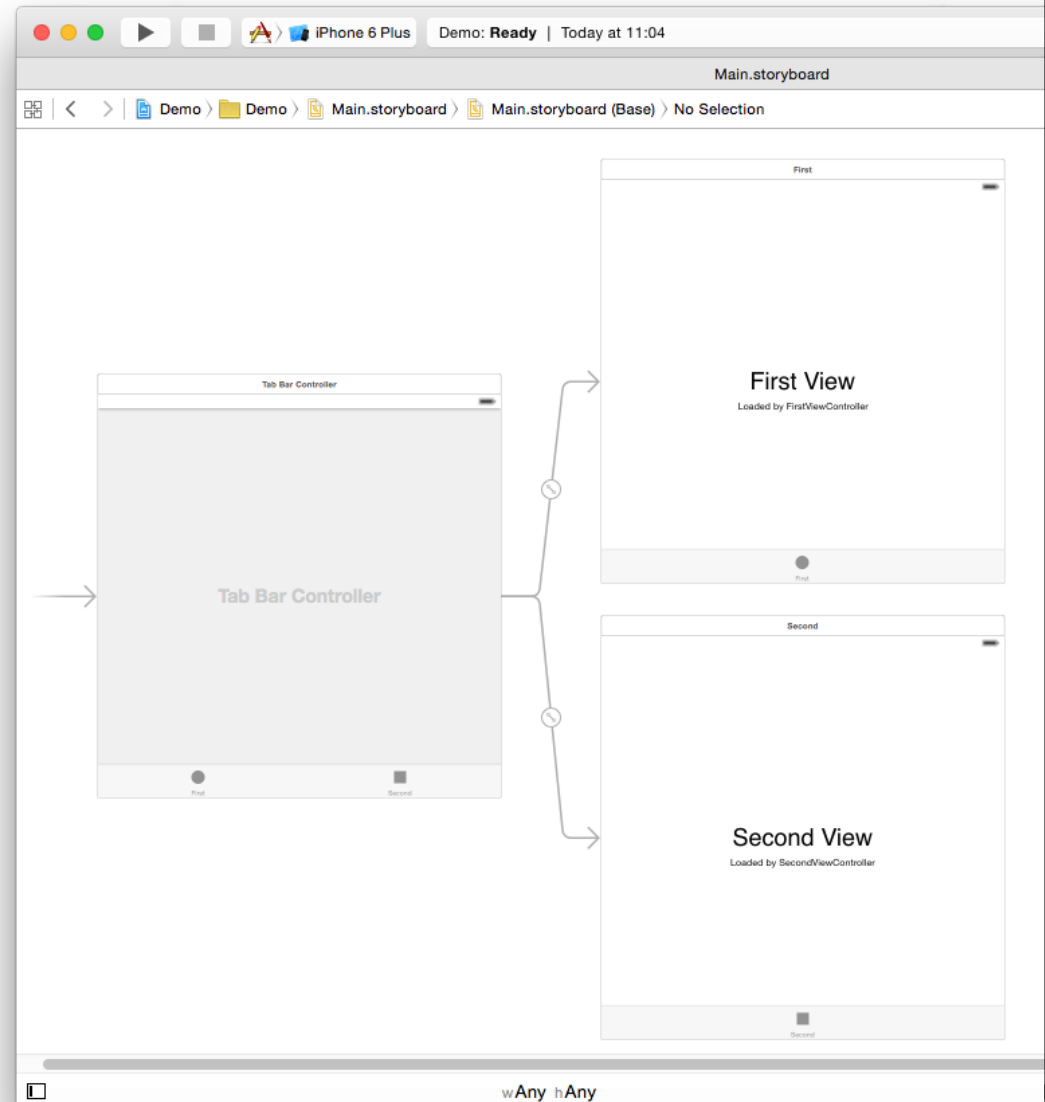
iPhone 6 Plus

Demo: Ready | Today at 11:04

Main.storyboard

Demo 〉 Demo 〉 Main.storyboard 〉 Main.storyboard (Base) 〉 No Selection

First

First View

Loaded by FirstViewController

First

Tab Bar Controller

Tab Bar Controller

First

Second

Second

Second View

Loaded by SecondViewController

Second

wAny hAny